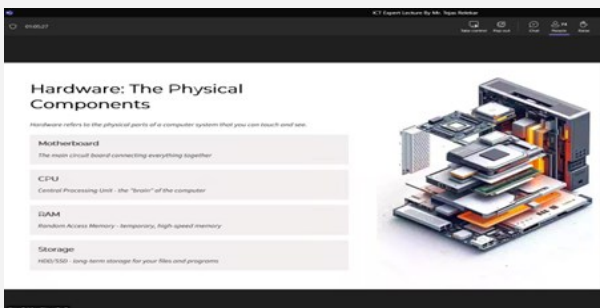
ICT Expert Lecture By Mr. Tejas Rokkar

01:05:27

Take control Pop out Chat People Raise

Hardware: The Physical Components

Hardware refers to the physical parts of a computer system that you can touch and see.

Motherboard

The main circuit board connecting everything together

CPU

Central Processing Unit - the "brain" of the computer

RAM

Random Access Memory - temporary, high-speed memory

Storage

HDD/SSD - long-term storage for your files and programs